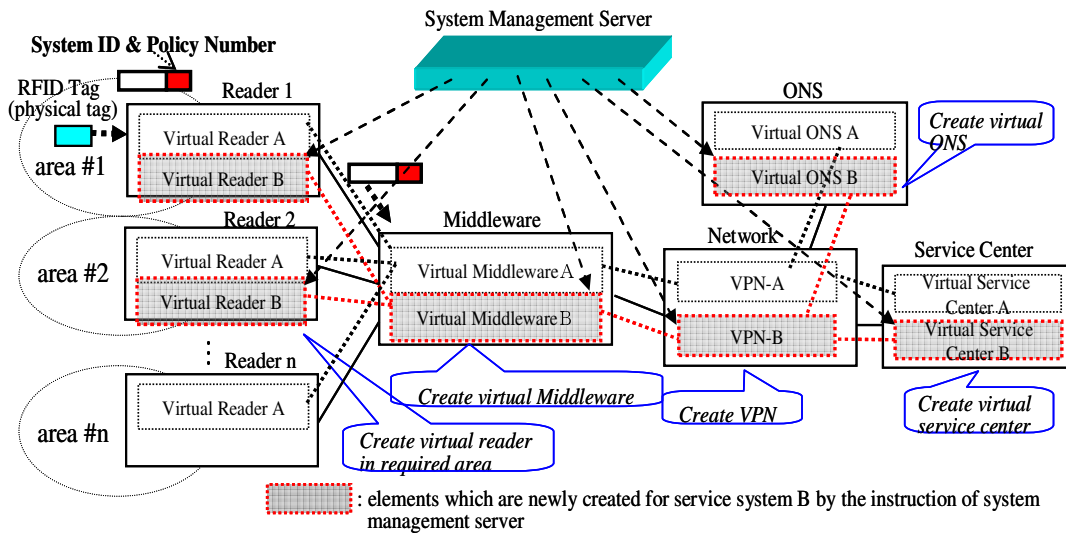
System Management Server

System ID & Policy Number

RFID Tag (physical tag)

Reader 1

Virtual Reader A

Virtual Reader B

area #1

Reader 2

Virtual Reader A

Virtual Reader B

area #2

Reader n

Virtual Reader A

area #n

Middleware

Virtual Middleware A

Virtual Middleware B

ONS

Virtual ONS A

Virtual ONS B

Create virtual ONS

Network

VPN-A

VPN-B

Service Center

Virtual Service Center A

Virtual Service Center B

Create virtual Middleware

Create VPN

Create virtual service center

Create virtual reader in required area

: elements which are newly created for service system B by the instruction of system management server